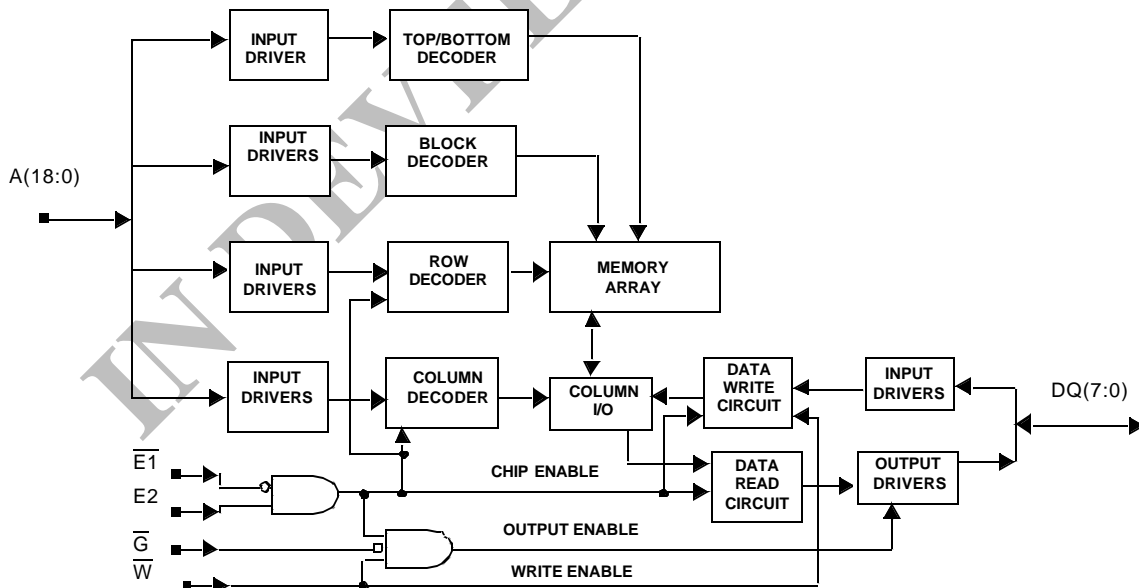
INPUT DRIVER

TOP/BOTTOM DECODER

INPUT DRIVERS

BLOCK DECODER

A(18:0)

INPUT DRIVERS

ROW DECODER

MEMORY ARRAY

INPUT DRIVERS

COLUMN DECODER

COLUMN I/O

DATA WRITE CIRCUIT

INPUT DRIVERS

DQ(7:0)

$\overline{E1}$

E2

CHIP ENABLE

DATA READ CIRCUIT

OUTPUT DRIVERS

$\overline{G}$

OUTPUT ENABLE

$\overline{W}$

WRITE ENABLE

INDEVELOP